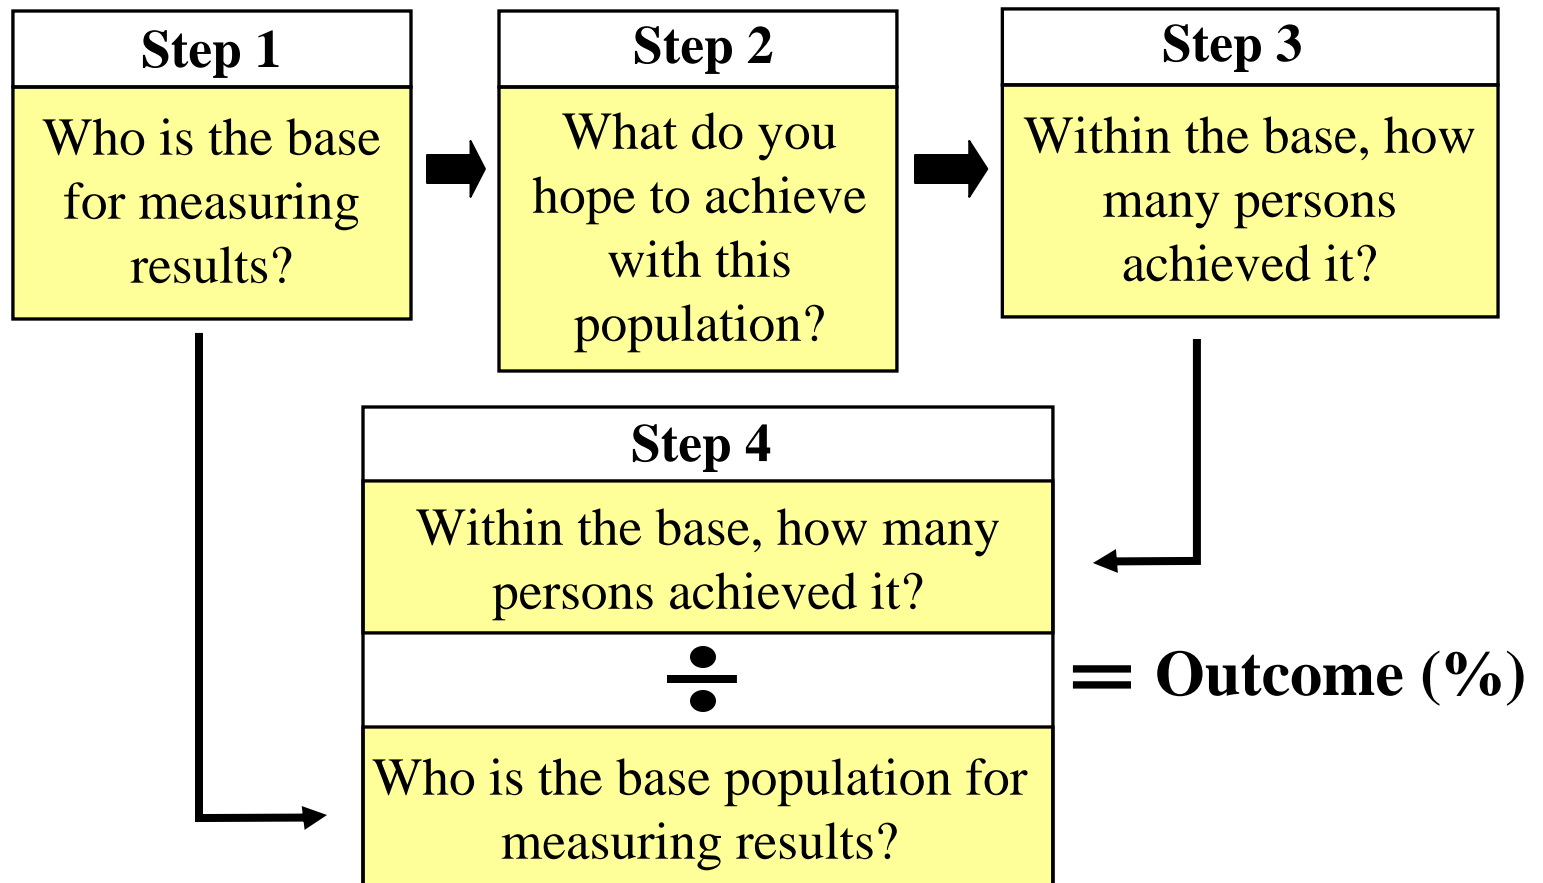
Step 1

Who is the base for measuring results?

Step 2

What do you hope to achieve with this population?

Step 3

Within the base, how many persons achieved it?

Step 4

Within the base, how many persons achieved it?

$\div$

Who is the base population for measuring results?

= Outcome (%)